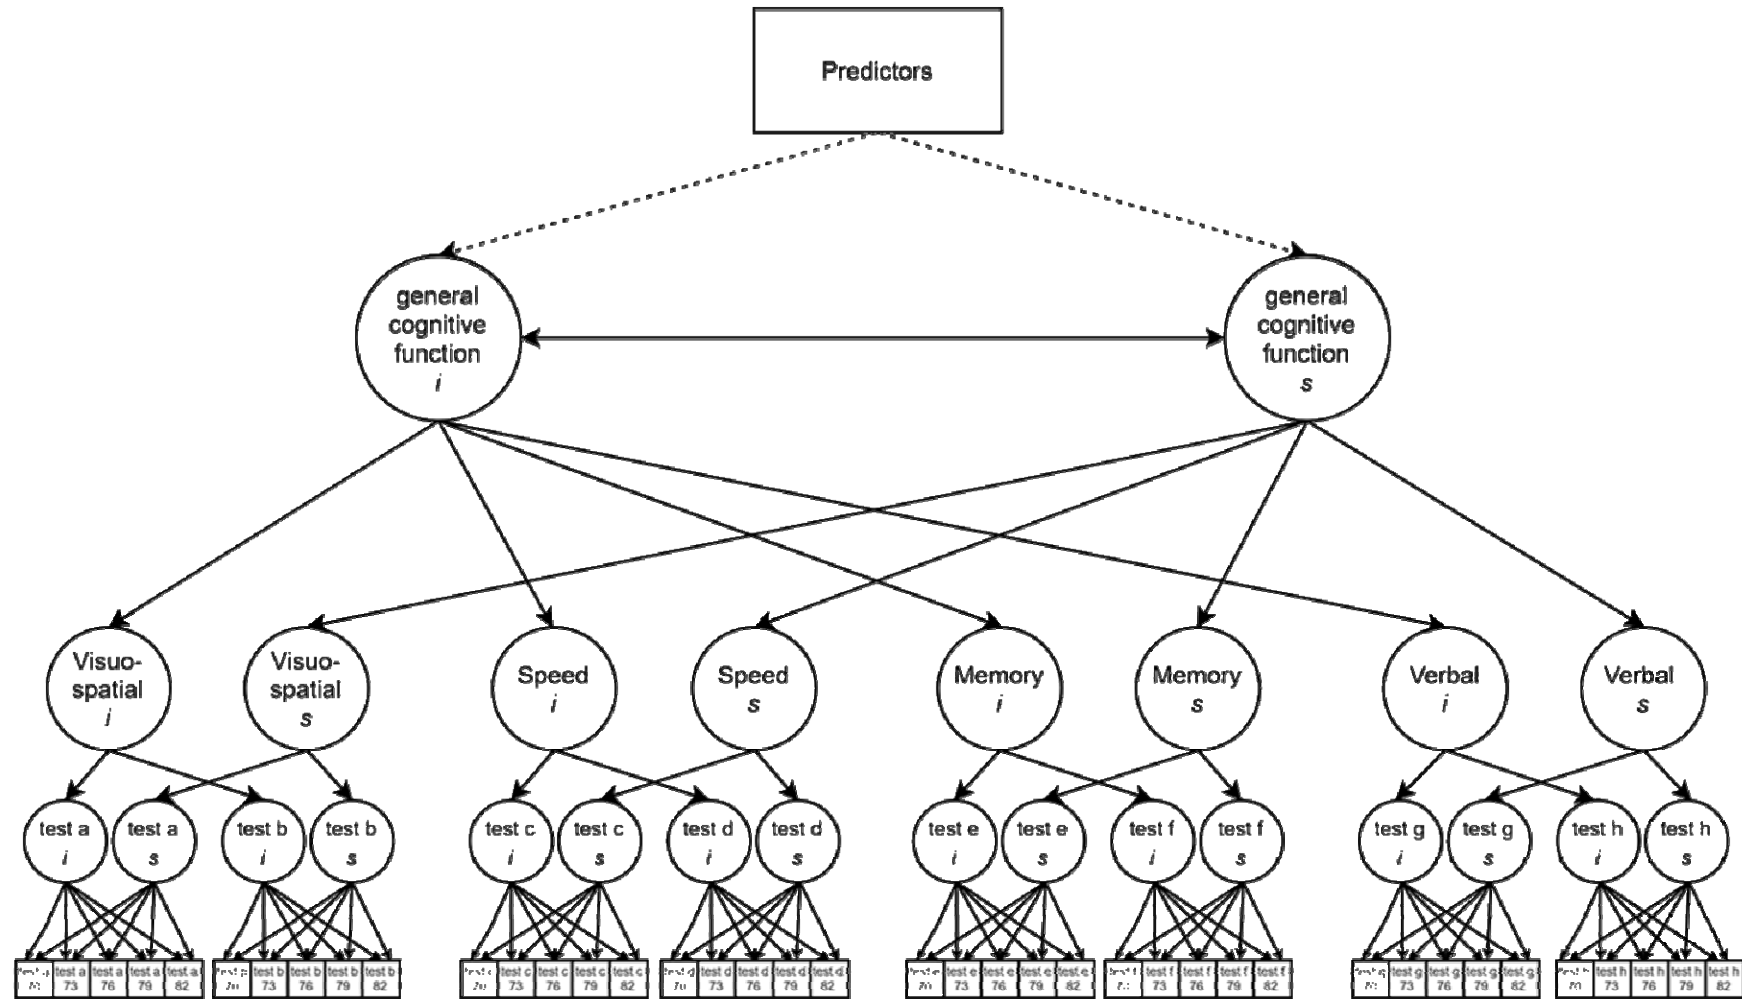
Predictors

general cognitive function
*i*

general cognitive function
*s*

Visuo-spatial
*i*

Visuo-spatial
*s*

Speed
*i*

Speed
*s*

Memory
*i*

Memory
*s*

Verbal
*i*

Verbal
*s*

test a
*i*

test a
*s*

test b
*i*

test b
*s*

test c
*i*

test c
*s*

test d
*i*

test d
*s*

test e
*i*

test e
*s*

test f
*i*

test f
*s*

test g
*i*

test g
*s*

test h
*i*

test h
*s*

test a 70 | test a 73 | test a 76 | test a 79 | test a 82
test b 70 | test b 73 | test b 76 | test b 79 | test b 82
test c 70 | test c 73 | test c 76 | test c 79 | test c 82
test d 70 | test d 73 | test d 76 | test d 79 | test d 82
test e 70 | test e 73 | test e 76 | test e 79 | test e 82
test f 70 | test f 73 | test f 76 | test f 79 | test f 82
test g 70 | test g 73 | test g 76 | test g 79 | test g 82
test h 70 | test h 73 | test h 76 | test h 79 | test h 82